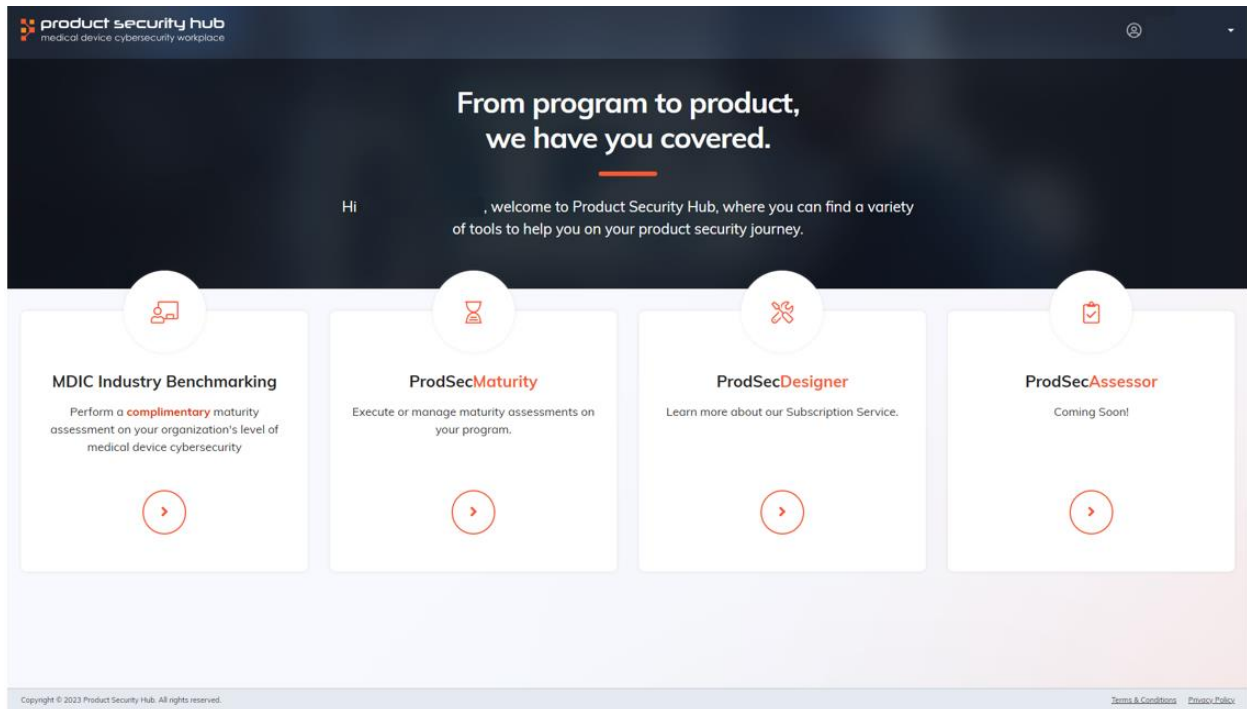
product security hub
medical device cybersecurity workplace

From program to product, we have you covered.

Hi , welcome to Product Security Hub, where you can find a variety of tools to help you on your product security journey.

MDIC Industry Benchmarking

Perform a complimentary maturity assessment on your organization's level of medical device cybersecurity

ProdSecMaturity

Execute or manage maturity assessments on your program.

ProdSecDesigner

Learn more about our Subscription Service.

ProdSecAssessor

Coming Soon!

Copyright © 2023 Product Security Hub. All rights reserved.

Terms & Conditions Privacy Policy